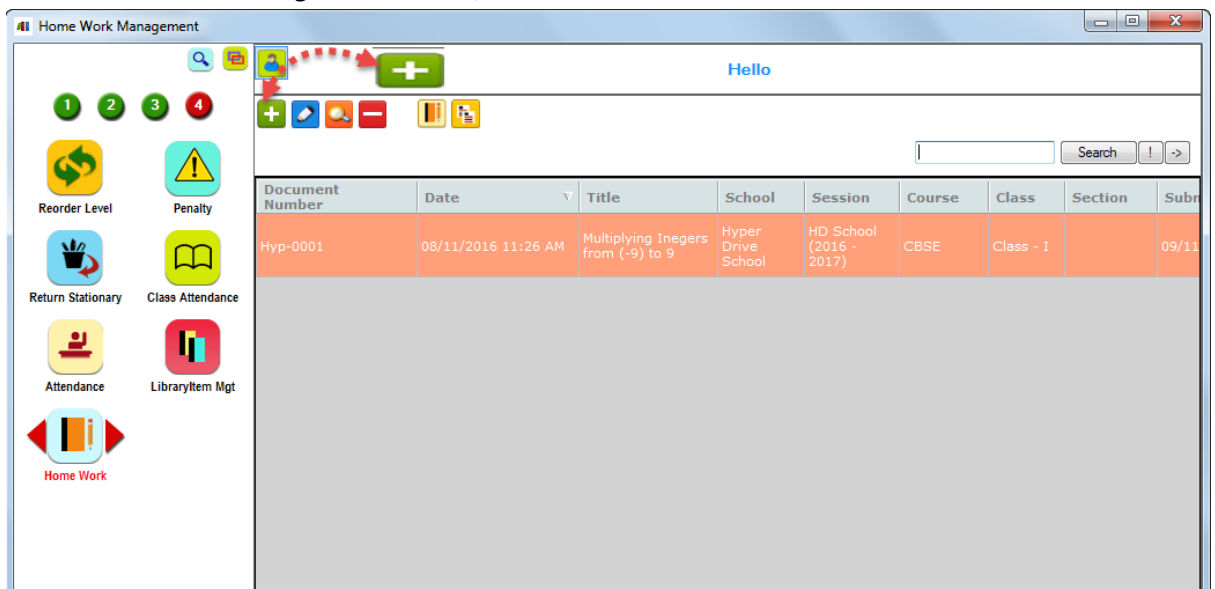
Home Work Management

1 2 3 4

Reorder Level
Penalty
Return Stationary
Class Attendance
Attendance
LibraryItem Mgt
Home Work

Hello

Search ! ->

| Document Number | Date | Title | School | Session | Course | Class | Section | Subn |
|---|---|---|---|---|---|---|---|---|
| Hyp-0001 | 08/11/2016 11:26 AM | Multiplying Inegers from (-9) to 9 | Hyper Drive School | HD School (2016 - 2017) | CBSE | Class - I | | 09/11 |